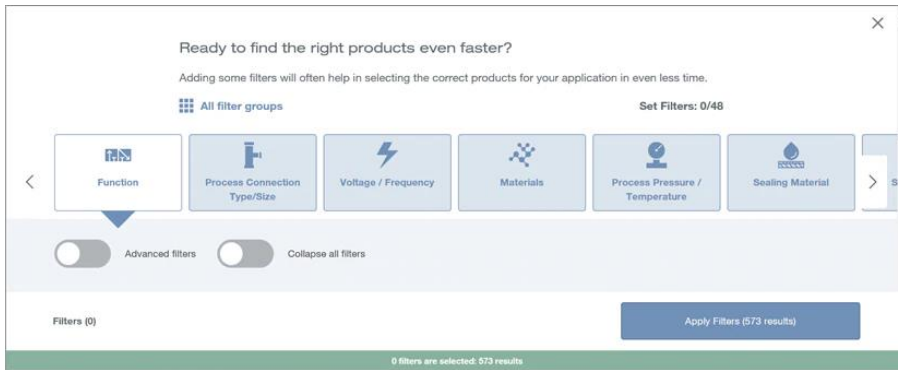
Ready to find the right products even faster?

Adding some filters will often help in selecting the correct products for your application in even less time.

All filter groups

Set Filters: 0/48

Function

Process Connection Type/Size

Voltage / Frequency

Materials

Process Pressure / Temperature

Sealing Material

Advanced filters

Collapse all filters

Filters (0)

Apply Filters (573 results)

0 filters are selected: 573 results